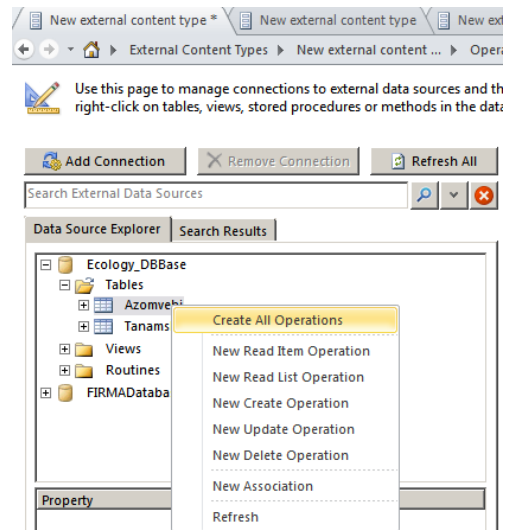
New external content type * New external content type New ext

External Content Types ▸ New external content ... ▸ Opera

Use this page to manage connections to external data sources and th right-click on tables, views, stored procedures or methods in the data

Add Connection
Remove Connection
Refresh All

Search External Data Sources

Data Source Explorer
Search Results

Ecology_DBBase
Tables
Azomvebi
Tanams
Views
Routines
FIRMADataba

Create All Operations
New Read Item Operation
New Read List Operation
New Create Operation
New Update Operation
New Delete Operation
New Association
Refresh

Property